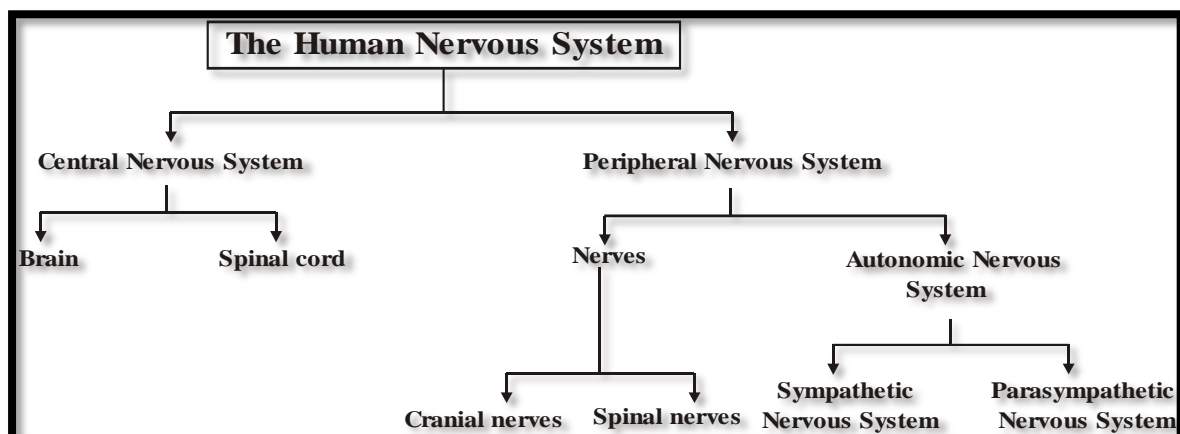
The Human Nervous System

Central Nervous System

Peripheral Nervous System

Brain

Spinal cord

Nerves

Autonomic Nervous System

Cranial nerves

Spinal nerves

Sympathetic Nervous System

Parasympathetic Nervous System